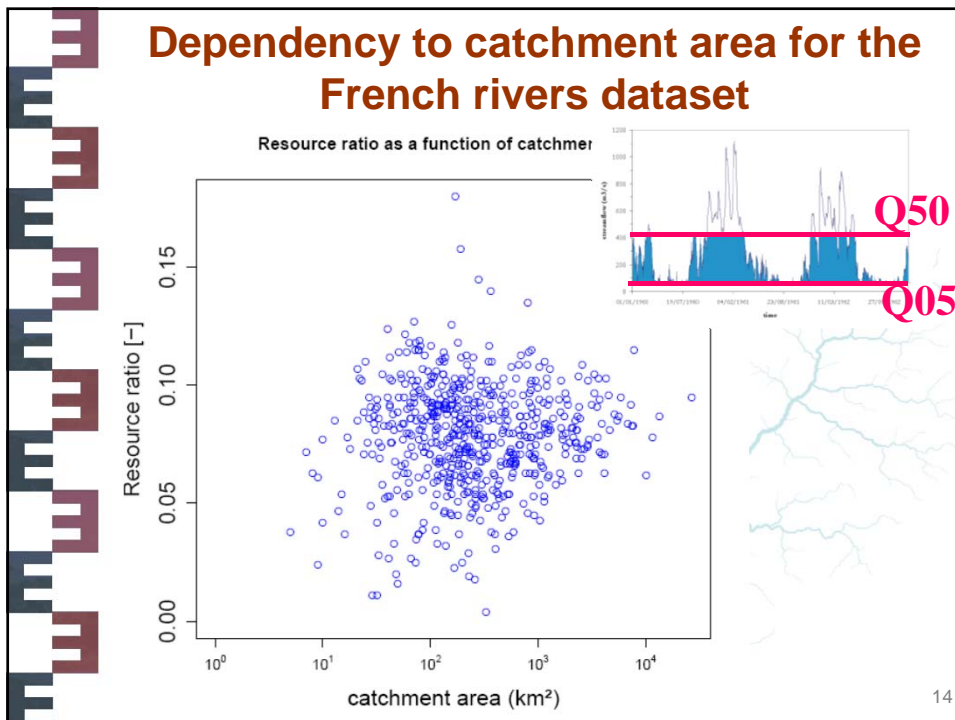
Dependency to catchment area for the French rivers dataset

Resource ratio as a function of catchmer

Resource ratio [–]

0.00
0.05
0.10
0.15

$10^0$
$10^1$
$10^2$
$10^3$
$10^4$

catchment area (km²)

1200
1000
800
600
400
200
0

streamflow (m3/s)

01/01/1960 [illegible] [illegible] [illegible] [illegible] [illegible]

time

Q50

Q05

14